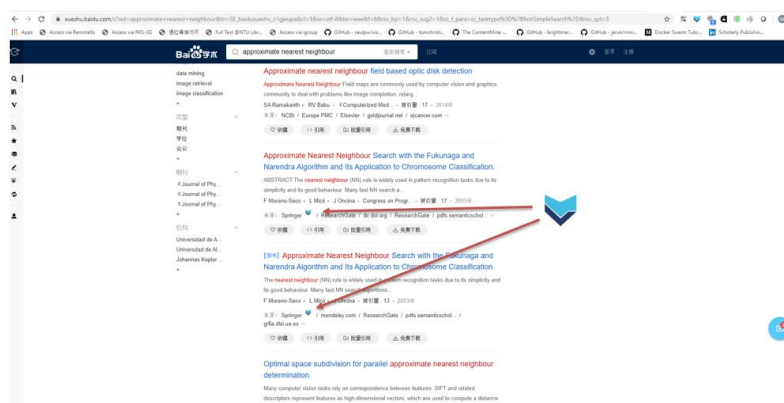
xueshu.baidu.com/s?wd=approximate+nearest+neighbour&tn=SE_baiduxueshu_c1gjeupa&ie=utf-8&sc_f_para=sc_tasktype%3D%7BfirstSimpleSearch%7D&sc_hit=1

Apps Access via Remotelib Access via RKS-GE Full Text @NTU Libr... Access via group GitHub - akubovic/n... GitHub - tomchristi... GitHub - The ContentMine... GitHub - brightmar... GitHub - jasakimimi... Docker Swarm Tuto... Scholarly Publishin...

Bai百学术 approximate nearest neighbour 百度一下 订阅

data mining
image retrieval
image classification
+

类型
期刊
学位
会议
+

期刊
Journal of Phy...
Journal of Phy...
Journal of Phy...
+

机构
Universidad de A...
Universidad de Al...
Johannes Kepler ...
+

Approximate nearest neighbour field based optic disk detection
Approximate Nearest Neighbour Field maps are commonly used by computer vision and graphics community to deal with problems like image completion, retarg...
SA Ramakanth - RV Babu - 《Computerized Med... - 被引量: 17 - 2014年
来源: NCBI / Europe PMC / Elsevier / goldjournal.net / ejcancer.com
收藏 引用 批量引用 免费下载

Approximate Nearest Neighbour Search with the Fukunaga and Narendra Algorithm and Its Application to Chromosome Classification.
ABSTRACT The nearest neighbour (NN) rule is widely used in pattern recognition tasks due to its simplicity and its good behaviour. Many fast NN search a...
F Moreno-Seco - L Micó - J Oncina - Congress on Progr... - 被引量: 17 - 2003年
来源: Springer / ResearchGate / dx.doi.org / ResearchGate / pdfs.semanticschol...
收藏 引用 批量引用 免费下载

[图书] Approximate Nearest Neighbour Search with the Fukunaga and Narendra Algorithm and Its Application to Chromosome Classification
The nearest neighbour (NN) rule is widely used in pattern recognition tasks due to its simplicity and its good behaviour. Many fast NN search algorithms...
F Moreno-Seco - L Micó - J Oncina - 被引量: 13 - 2003年
来源: Springer / mendeley.com / ResearchGate / pdfs.semanticschol... / grfia.dlsi.ua.es
收藏 引用 批量引用 免费下载

Optimal space subdivision for parallel approximate nearest neighbour determination
Many computer vision tasks rely on correspondence between features. SIFT and related descriptors represent features as high-dimensional vectors, which are used to compute a distance